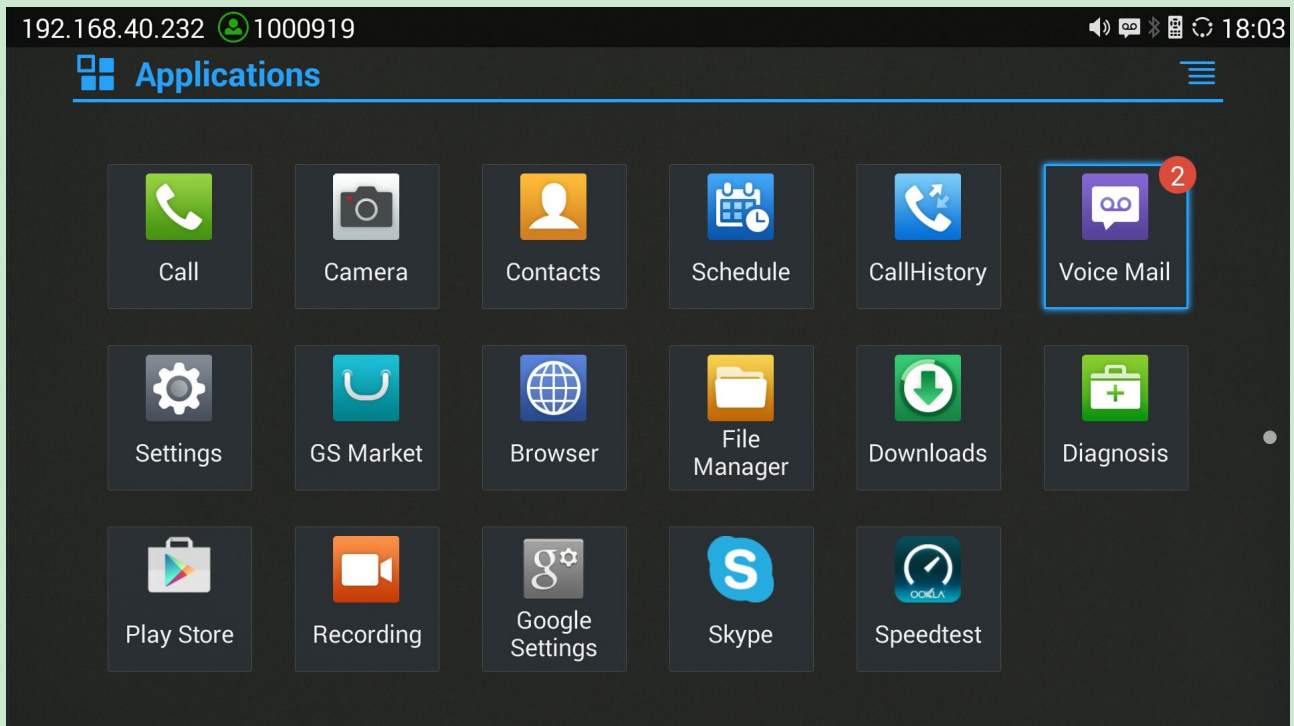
192.168.40.232 1000919 18:03

Applications

Call

Camera

Contacts

Schedule

CallHistory

2

Voice Mail

Settings

GS Market

Browser

File Manager

Downloads

Diagnosis

Play Store

Recording

g

Google Settings

S

Skype

OOKLA

Speedtest